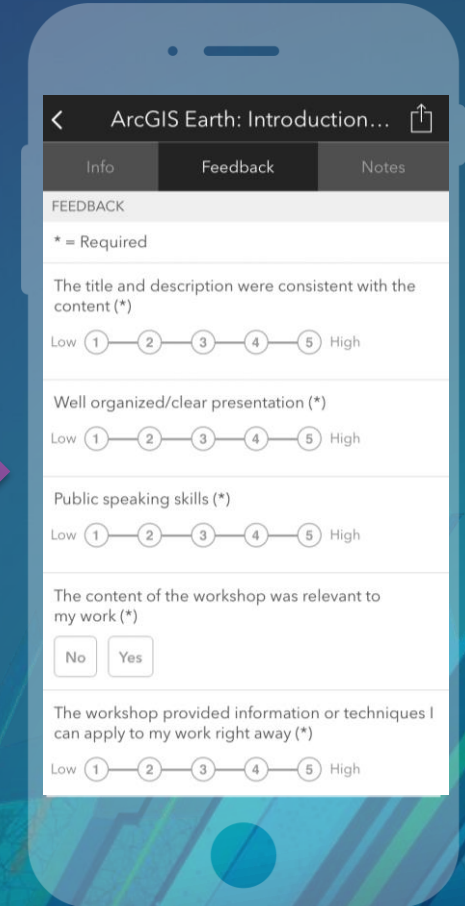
ArcGIS Earth: Introduction...

Info | Feedback | Notes

FEEDBACK

* = Required

The title and description were consistent with the content (*)

Low 1 2 3 4 5 High

Well organized/clear presentation (*)

Low 1 2 3 4 5 High

Public speaking skills (*)

Low 1 2 3 4 5 High

The content of the workshop was relevant to my work (*)

No Yes

The workshop provided information or techniques I can apply to my work right away (*)

Low 1 2 3 4 5 High